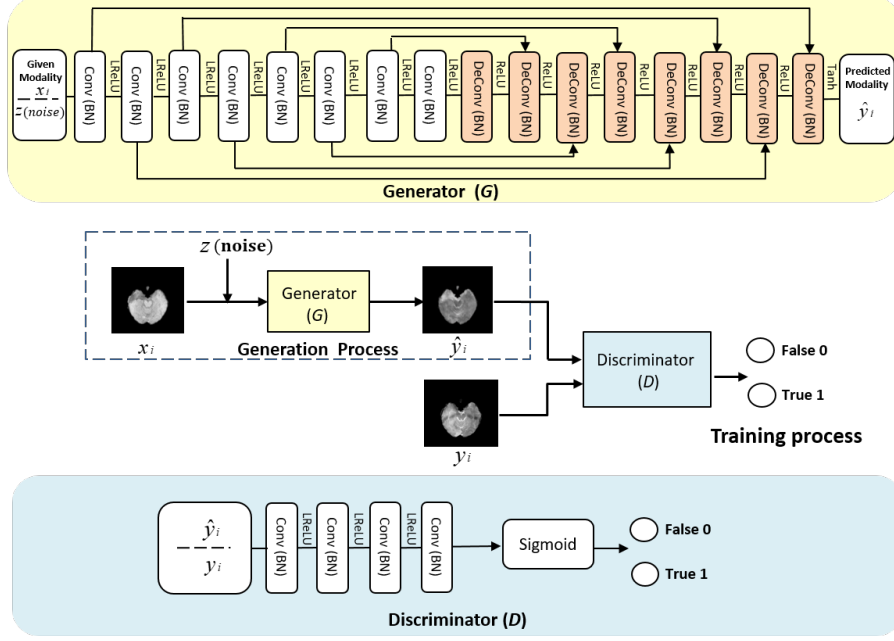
Given Modality
$x_i$
$z(noise)$

Conv (BN)
LReLU
Conv (BN)
LReLU
Conv (BN)
LReLU
Conv (BN)
LReLU
Conv (BN)
LReLU
Conv (BN)
LReLU
Conv (BN)
LReLU
Conv (BN)
LReLU
DeConv (BN)
DeConv (BN)
ReLU
DeConv (BN)
ReLU
DeConv (BN)
ReLU
DeConv (BN)
ReLU
DeConv (BN)
ReLU
DeConv (BN)
ReLU
DeConv (BN)
Tanh

Predicted Modality
$\hat{y}_i$

Generator (G)

$z$ (noise)
Generator (G)
$x_i$
Generation Process
$\hat{y}_i$
Discriminator (D)
$y_i$
False 0
True 1
Training process

$\hat{y}_i$
$y_i$
Conv (BN)
LReLU
Conv (BN)
LReLU
Conv (BN)
LReLU
Conv (BN)
Sigmoid
False 0
True 1

Discriminator (D)